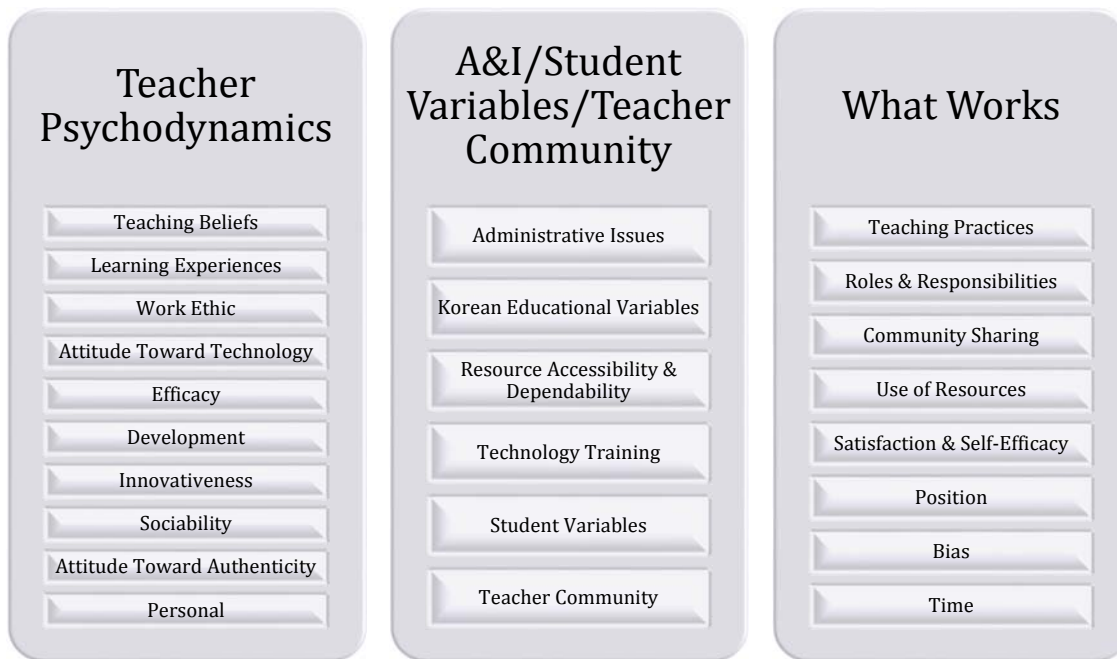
Teacher Psychodynamics

Teaching Beliefs

Learning Experiences

Work Ethic

Attitude Toward Technology

Efficacy

Development

Innovativeness

Sociability

Attitude Toward Authenticity

Personal

A&I/Student Variables/Teacher Community

Administrative Issues

Korean Educational Variables

Resource Accessibility & Dependability

Technology Training

Student Variables

Teacher Community

What Works

Teaching Practices

Roles & Responsibilities

Community Sharing

Use of Resources

Satisfaction & Self-Efficacy

Position

Bias

Time